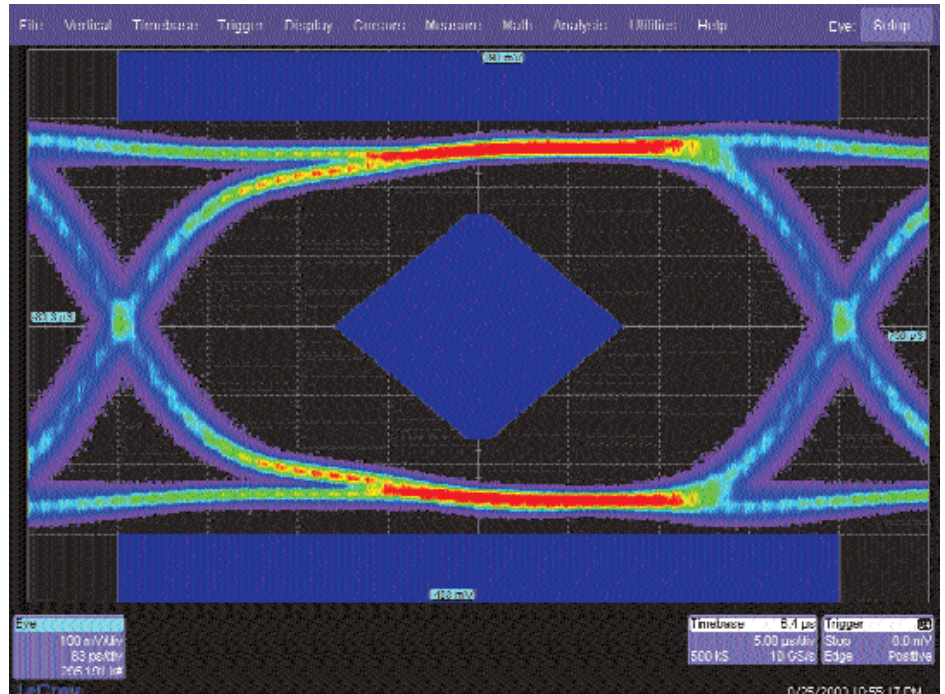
File Vertical Timebase Trigger Display Cursors Measure Math Analysis Utilities Help Eye Setup

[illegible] mV

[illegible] mV

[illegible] ps

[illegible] mV

Eye
100 mV/div
63 ps/div
205,100 #

Timebase 8.4 µs
5.00 µs/div
500 kS 10 GS/s

Trigger
Stop 0.0 mV
Edge Positive

LeCroy

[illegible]/25/2002 10:55:17 PM